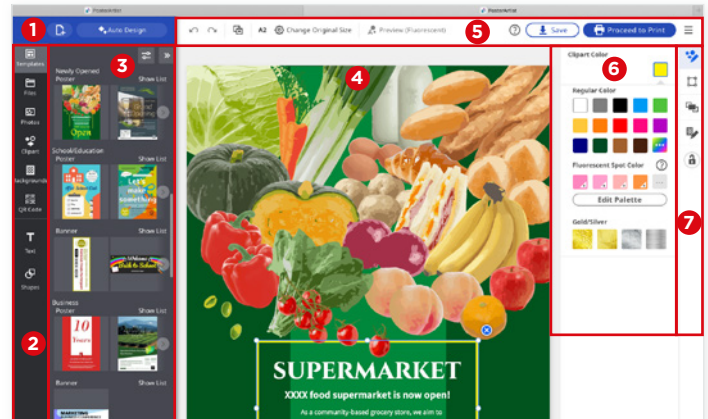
PosterArtist

PosterArtist

1

Auto Design

A2

Change Original Size

Preview (Fluorescent)

5

Save

Proceed to Print

Templates

Files

Photos

Clipart

Backgrounds

QR Code

Text

Shapes

2

3

Newly Opened Poster

Show List

Open

School/Education Poster

Show List

Banner

Show List

Welcome Back to School

Business Poster

Show List

10 Tours

Banner

Show List

MARKETING

4

SUPERMARKET

XXXX food supermarket is now open!

As a community-based grocery store, we aim to

Clipart Color

6

Regular Color

Fluorescent Spot Color

Edit Palette

Gold/Silver

7